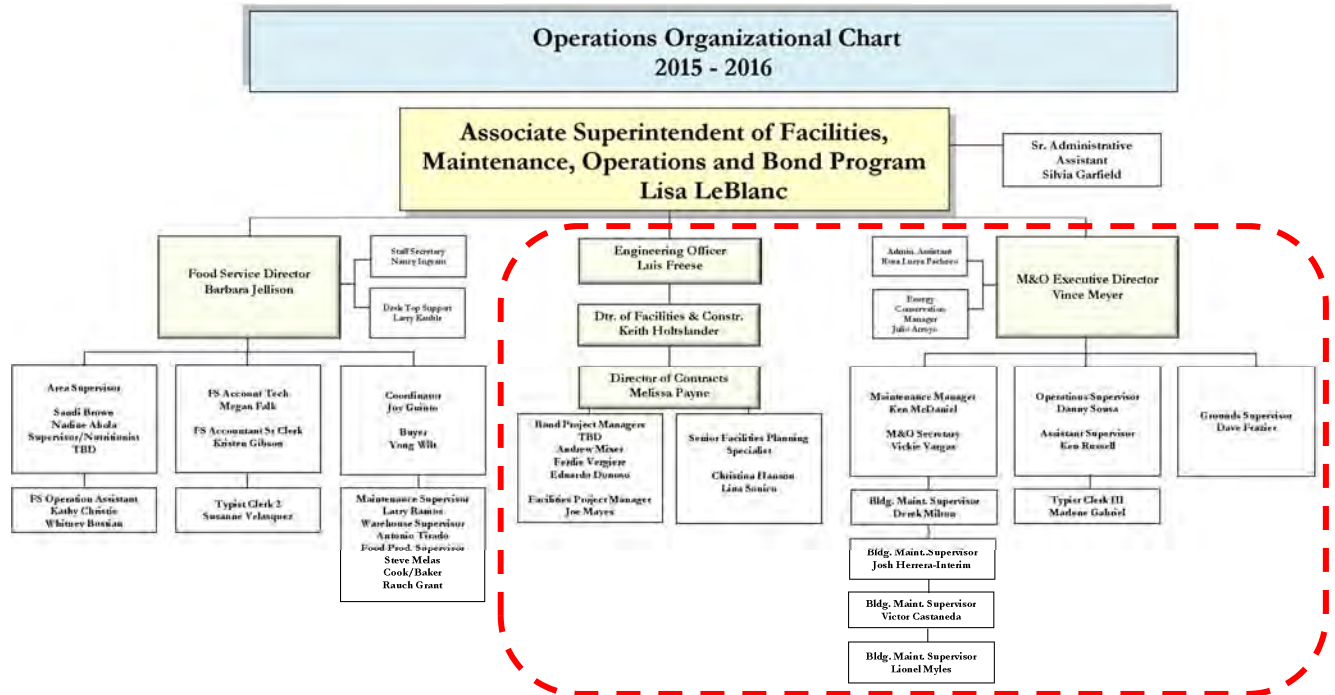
Operations Organizational Chart
2015 - 2016

Associate Superintendent of Facilities, Maintenance, Operations and Bond Program
Lisa LeBlanc

Sr. Administrative Assistant
Silvia Garfield

Food Service Director
Barbara Jellison

Staff Secretary
Nancy Ingram

Desk Top Support
Larry Kuhle

Area Supervisor
Saudi Brown
Nadine Abola
Supervisor/Nutritionist
TBD

FS Operation Assistant
Kathy Christie
Whitney Bosnian

FS Account Tech
Megan Falk

FS Accountant Sr Clerk
Kristen Gibson

Typist Clerk 2
Susanne Velasquez

Coordinator
Joy Guinto

Buyer
Yong Wilt

Maintenance Supervisor
Larry Ramos
Warehouse Supervisor
Antonio Tirado
Food Prod. Supervisor
Steve Melas
Cook/Baker
Rauch Grant

Engineering Officer
Luis Freese

Dtr. of Facilities & Constr.
Keith Holtslander

Director of Contracts
Melissa Payne

Bond Project Managers
TBD
Andrew Mixer
Ferdie Vergiere
Eduardo Donoso

Facilities Project Manager
Joe Mayes

Senior Facilities Planning Specialist

Christina Hanson
Lina Soniro

Admin. Assistant
Rosa Lucya Pacheco

Energy Conservation Manager
Julio Arroyo

M&O Executive Director
Vince Meyer

Maintenance Manager
Ken McDaniel

M&O Secretary
Vickie Vargas

Bldg. Maint. Supervisor
Derek Milton

Bldg. Maint.Supervisor
Josh Herrera-Interim

Bldg. Maint. Supervisor
Victor Castaneda

Bldg. Maint. Supervisor
Lionel Myles

Operations Supervisor
Danny Sousa

Assistant Supervisor
Ken Russell

Typist Clerk III
Marlene Gabriel

Grounds Supervisor
Dave Frazier